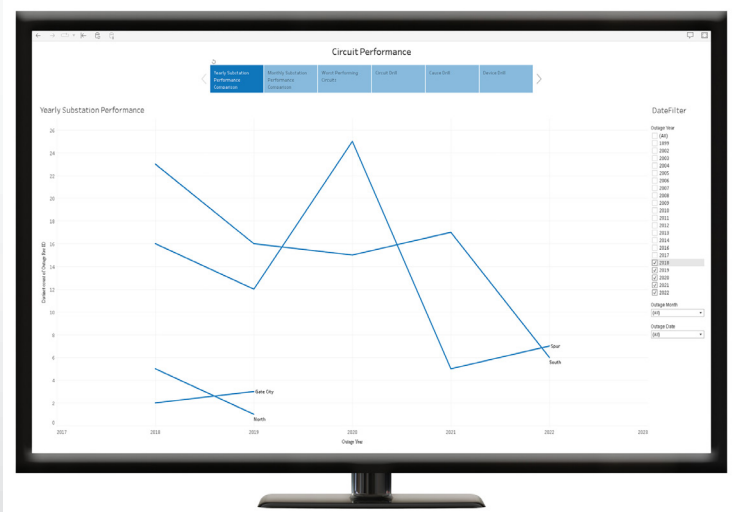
Circuit Performance

Yearly Substation Performance Comparison

Monthly Substation Performance Comparison

Worst Performing Circuits

Circuit Drill

Cause Drill

Device Drill

Yearly Substation Performance

DateFilter

Outage Year

(All)
1999
2002
2003
2004
2005
2006
2007
2008
2009
2010
2011
2012
2013
2014
2016
2017
2018
2019
2020
2021
2022

Outage Month
(All)

Outage Date
(All)

26
24
22
20
18
16
14
12
10
8
6
4
2
0

Distinct count of Outage Rec ID

Spur
South
Gate City
North

2017
2018
2019
2020
2021
2022
2023

Outage Year